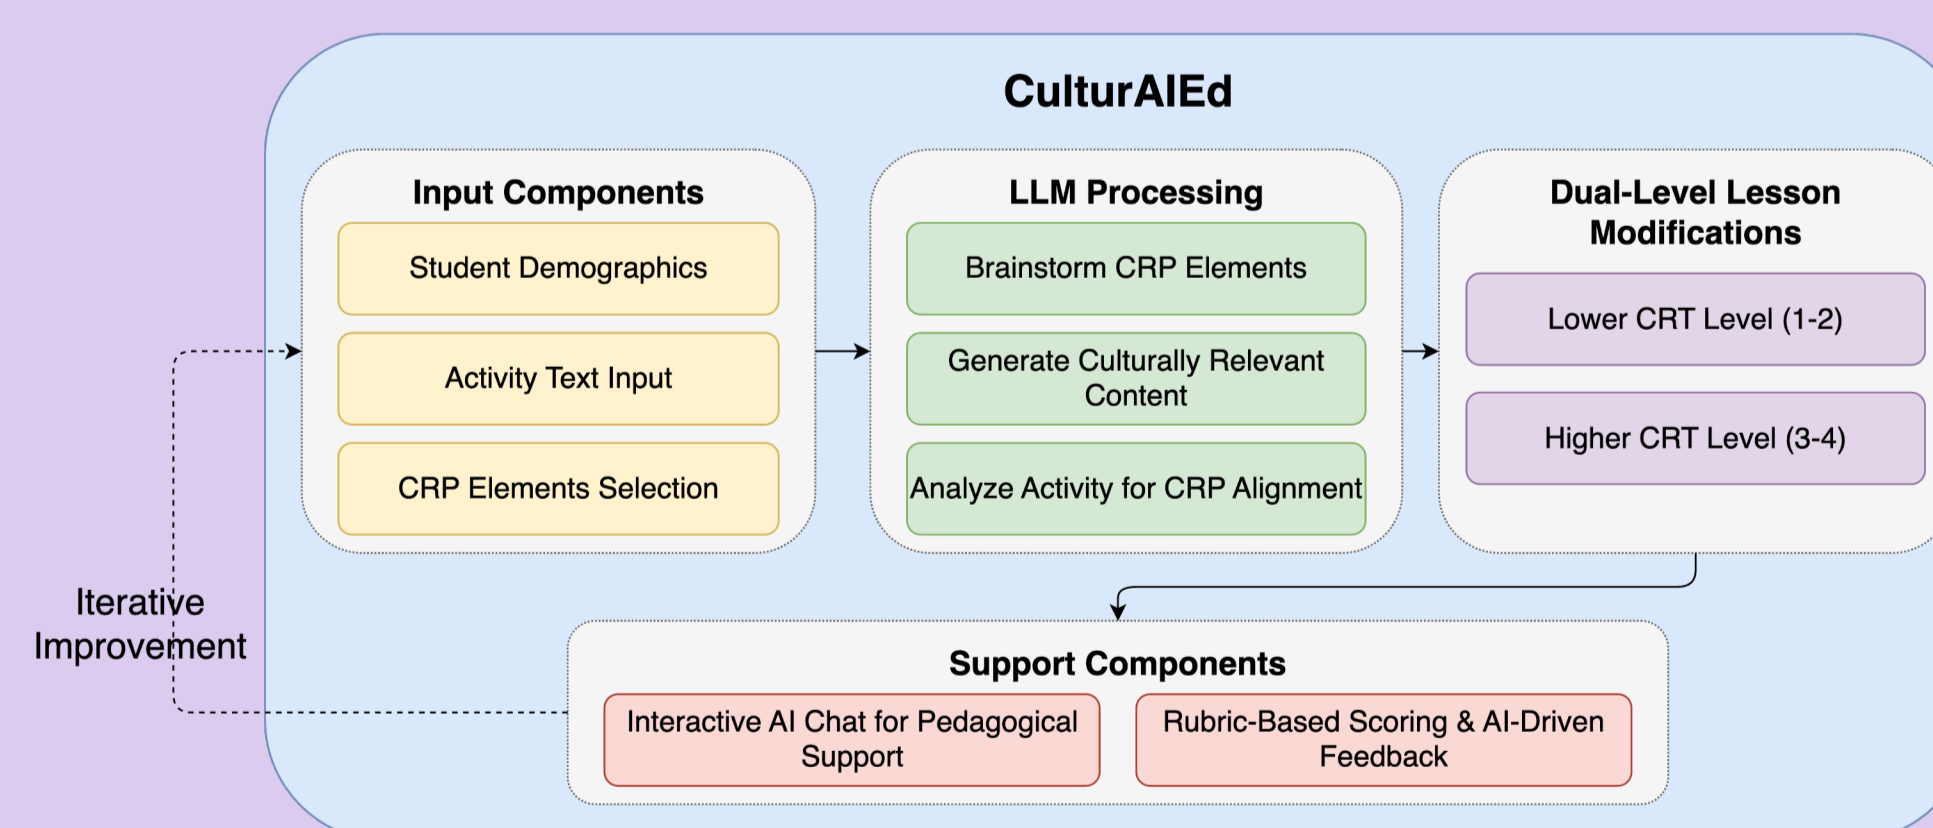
CulturAIEd

Input Components

Student Demographics

Activity Text Input

CRP Elements Selection

LLM Processing

Brainstorm CRP Elements

Generate Culturally Relevant Content

Analyze Activity for CRP Alignment

Dual-Level Lesson Modifications

Lower CRT Level (1-2)

Higher CRT Level (3-4)

Iterative Improvement

Support Components

Interactive AI Chat for Pedagogical Support

Rubric-Based Scoring & AI-Driven Feedback